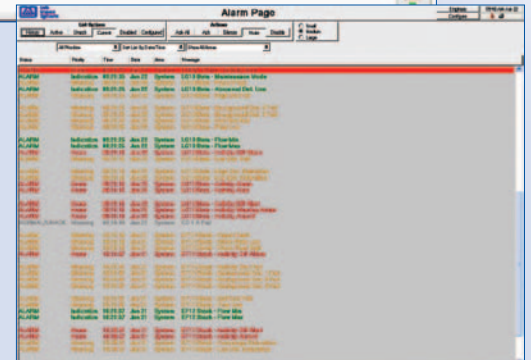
Alarm Page

Sort Options

Actions

Status

Active

Unack

Current

Disabled

Configured

Ack All

Ack

Silence

Hide

Disable

Small

Medium

Large

All Priorities

Sort List By Date/Time

Show All Areas

Status

Priority

Time

Date

Area

Message

ALARM

Indication

Jan 22

System

LD10 Brine - Maintenance Mode

ALARM

Indication

Jan 22

System

LD10 Brine - Abnormal Ctrl. Line

ALARM

Indication

Jan 22

System

LD10 Brine - Flow Idle

ALARM

Indication

Jan 22

System

LD10 Brine - Flow Idle

ALARM

Indication

Jan 21

System

EY10 Stack - Flow Idle

ALARM

Indication

Jan 21

System

EY10 Stack - Flow Idle